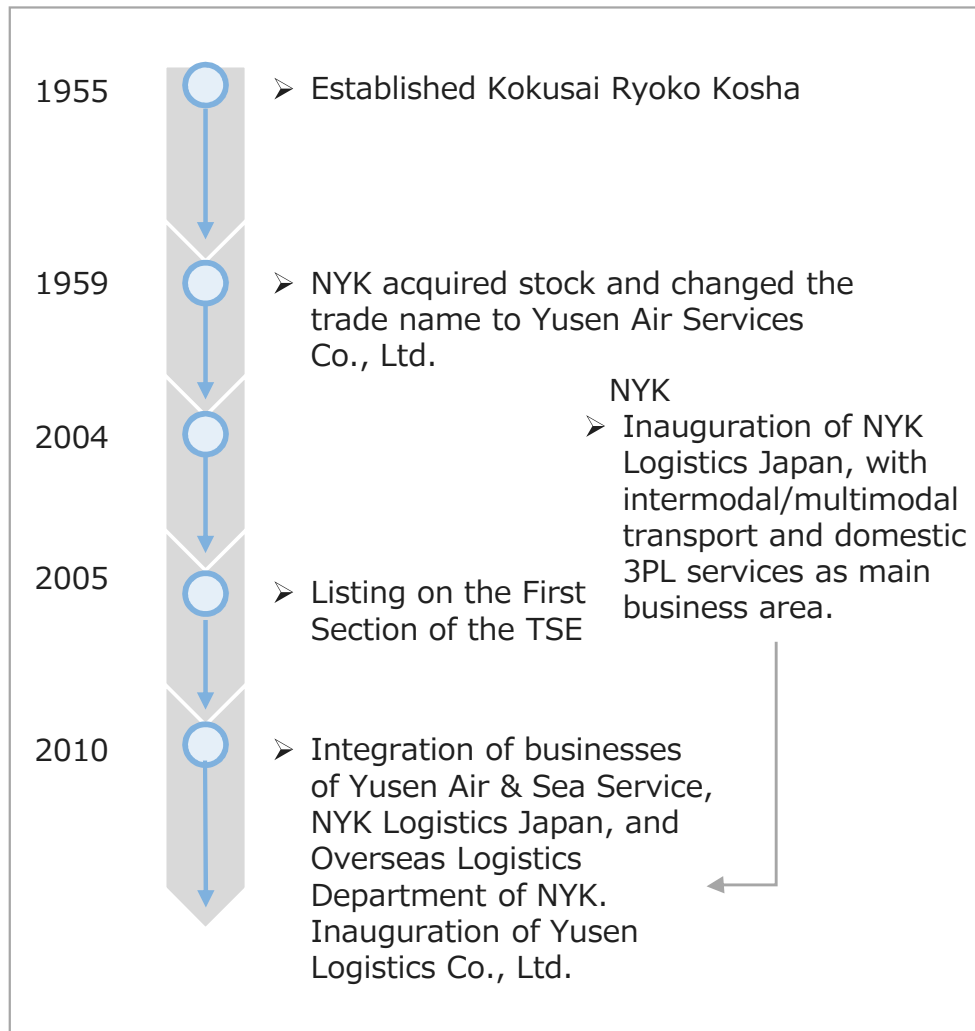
1955
➢ Established Kokusai Ryoko Kosha

1959
➢ NYK acquired stock and changed the trade name to Yusen Air Services Co., Ltd.

NYK
➢ Inauguration of NYK Logistics Japan, with intermodal/multimodal transport and domestic 3PL services as main business area.

2004

2005
➢ Listing on the First Section of the TSE

2010
➢ Integration of businesses of Yusen Air & Sea Service, NYK Logistics Japan, and Overseas Logistics Department of NYK. Inauguration of Yusen Logistics Co., Ltd.